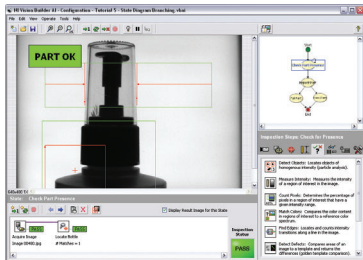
NI Vision Builder AI - Configuration - Tutorial 5 - State Diagram Branching.vbai

File Edit View Operate Tools Help

PART OK

640,480 1X

State: Check Part Presence

Display Result Image for this State

PASS
Acquire Image
Image 00480.jpg

PASS
Locate Bottle
# Matches = 1

Inspection Status

PASS

Start

Check Part Presence

Inspection Steps: Check for Presence

Detect Objects: Locates objects of homogeneous intensity (particle analysis).

Measure Intensity: Measures the intensity of a region of interest in the image.

Count Pixels: Determines the percentage of pixels in a region of interest that have a given intensity range.

Match Colors: Compares the color content in regions of interest to a reference color spectrum.

Find Edges: Locates and counts intensity transitions along a line in the image.

Detect Defects: Compares areas of an image to a template and returns the differences (golden template comparison).